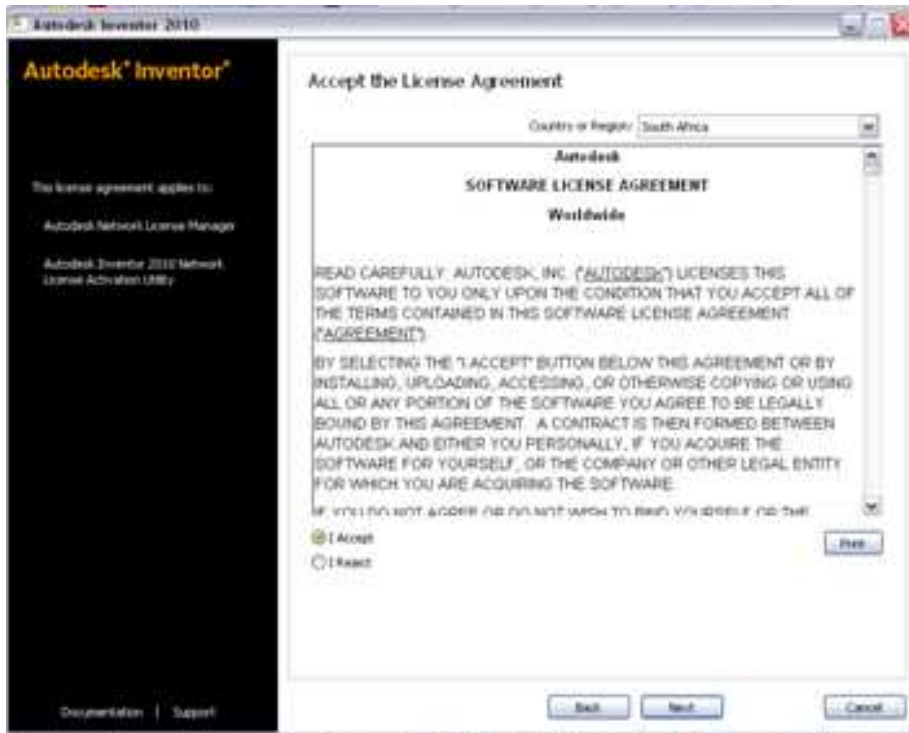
Autodesk Inventor 2010

Autodesk® Inventor®

This license agreement applies to:

Autodesk Network License Manager

Autodesk Inventor 2010 Network License Activation Utility

Documentation | Support

Accept the License Agreement

Country or Region: South Africa

Autodesk

SOFTWARE LICENSE AGREEMENT

Worldwide

READ CAREFULLY: AUTODESK, INC. ("AUTODESK") LICENSES THIS SOFTWARE TO YOU ONLY UPON THE CONDITION THAT YOU ACCEPT ALL OF THE TERMS CONTAINED IN THIS SOFTWARE LICENSE AGREEMENT ("AGREEMENT").

BY SELECTING THE "I ACCEPT" BUTTON BELOW THIS AGREEMENT OR BY INSTALLING, UPLOADING, ACCESSING, OR OTHERWISE COPYING OR USING ALL OR ANY PORTION OF THE SOFTWARE YOU AGREE TO BE LEGALLY BOUND BY THIS AGREEMENT. A CONTRACT IS THEN FORMED BETWEEN AUTODESK AND EITHER YOU PERSONALLY, IF YOU ACQUIRE THE SOFTWARE FOR YOURSELF, OR THE COMPANY OR OTHER LEGAL ENTITY FOR WHICH YOU ARE ACQUIRING THE SOFTWARE.

IF YOU DO NOT AGREE OR DO NOT WISH TO BIND YOURSELF OR THE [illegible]

I Accept

I Reject

Print

Back

Next

Cancel